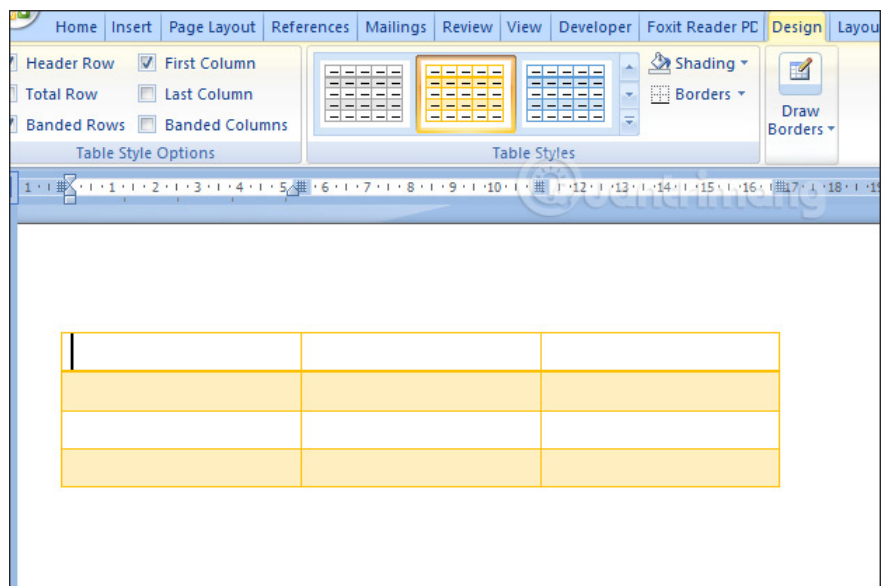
Home Insert Page Layout References Mailings Review View Developer Foxit Reader PD Design Layou

Header Row
Total Row
Banded Rows
First Column
Last Column
Banded Columns
Table Style Options

Shading
Borders
Table Styles

Draw Borders

1 · 1 · 2 · 3 · 4 · 5 · 6 · 7 · 8 · 9 · 10 · 11 · 12 · 13 · 14 · 15 · 16 · 17 · 18 · 19

Quantrimang

|  |  |  |
|---|---|---|
|  |  |  |
|  |  |  |
|  |  |  |